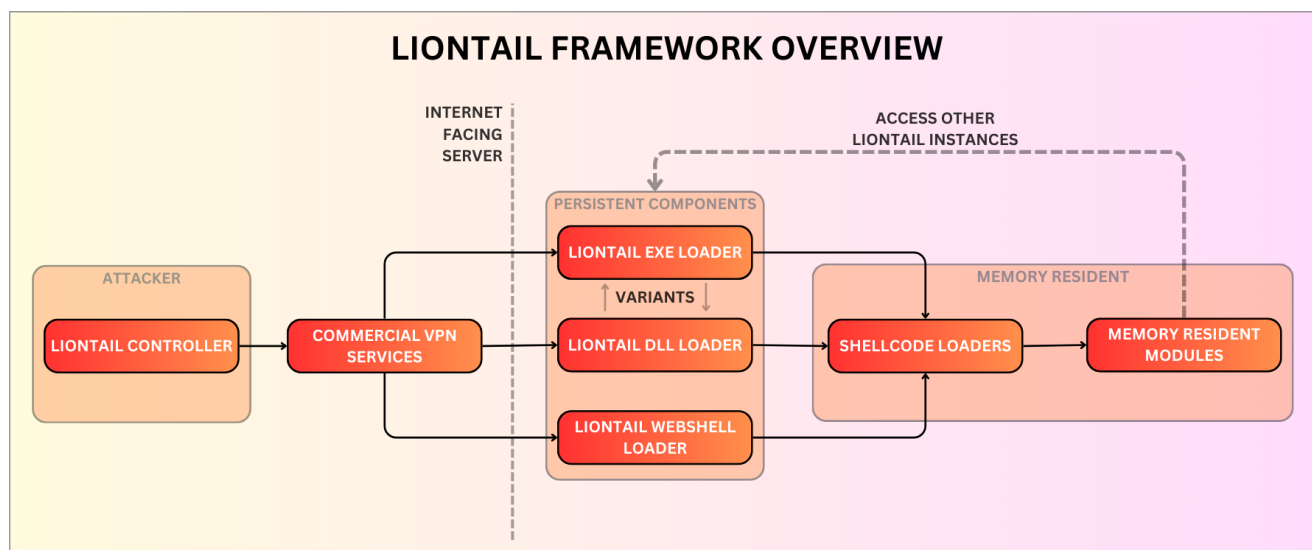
LIONTAIL FRAMEWORK OVERVIEW

INTERNET FACING SERVER

ACCESS OTHER LIONTAIL INSTANCES

PERSISTENT COMPONENTS

ATTACKER

LIONTAIL CONTROLLER

COMMERCIAL VPN SERVICES

LIONTAIL EXE LOADER

VARIANTS

LIONTAIL DLL LOADER

LIONTAIL WEBSHELL LOADER

MEMORY RESIDENT

SHELLCODE LOADERS

MEMORY RESIDENT MODULES